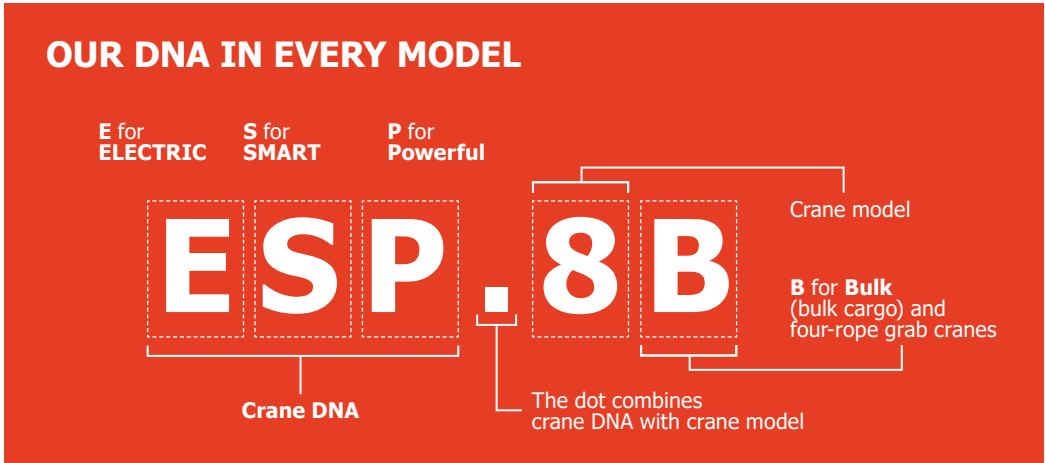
OUR DNA IN EVERY MODEL

**E** for **ELECTRIC**

**S** for **SMART**

**P** for **Powerful**

ESP.8B

Crane model

**B** for **Bulk** (bulk cargo) and four-rope grab cranes

**Crane DNA**

The dot combines crane DNA with crane model